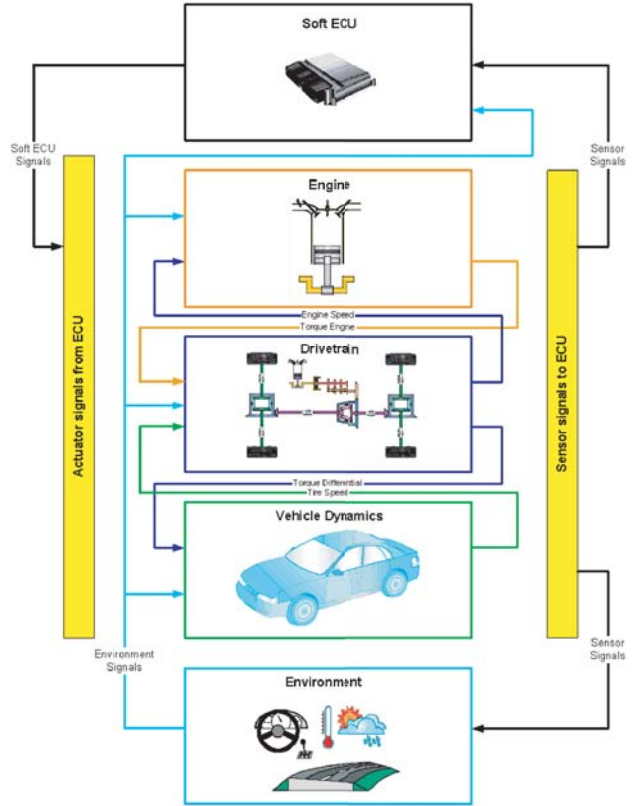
Soft ECU

Soft ECU Signals

Sensor Signals

Actuator signals from ECU

Engine

Engine Speed

Torque Engine

Drivetrain

Torque Differential

Tire Speed

Vehicle Dynamics

Sensor signals to ECU

Environment Signals

Sensor Signals

Environment